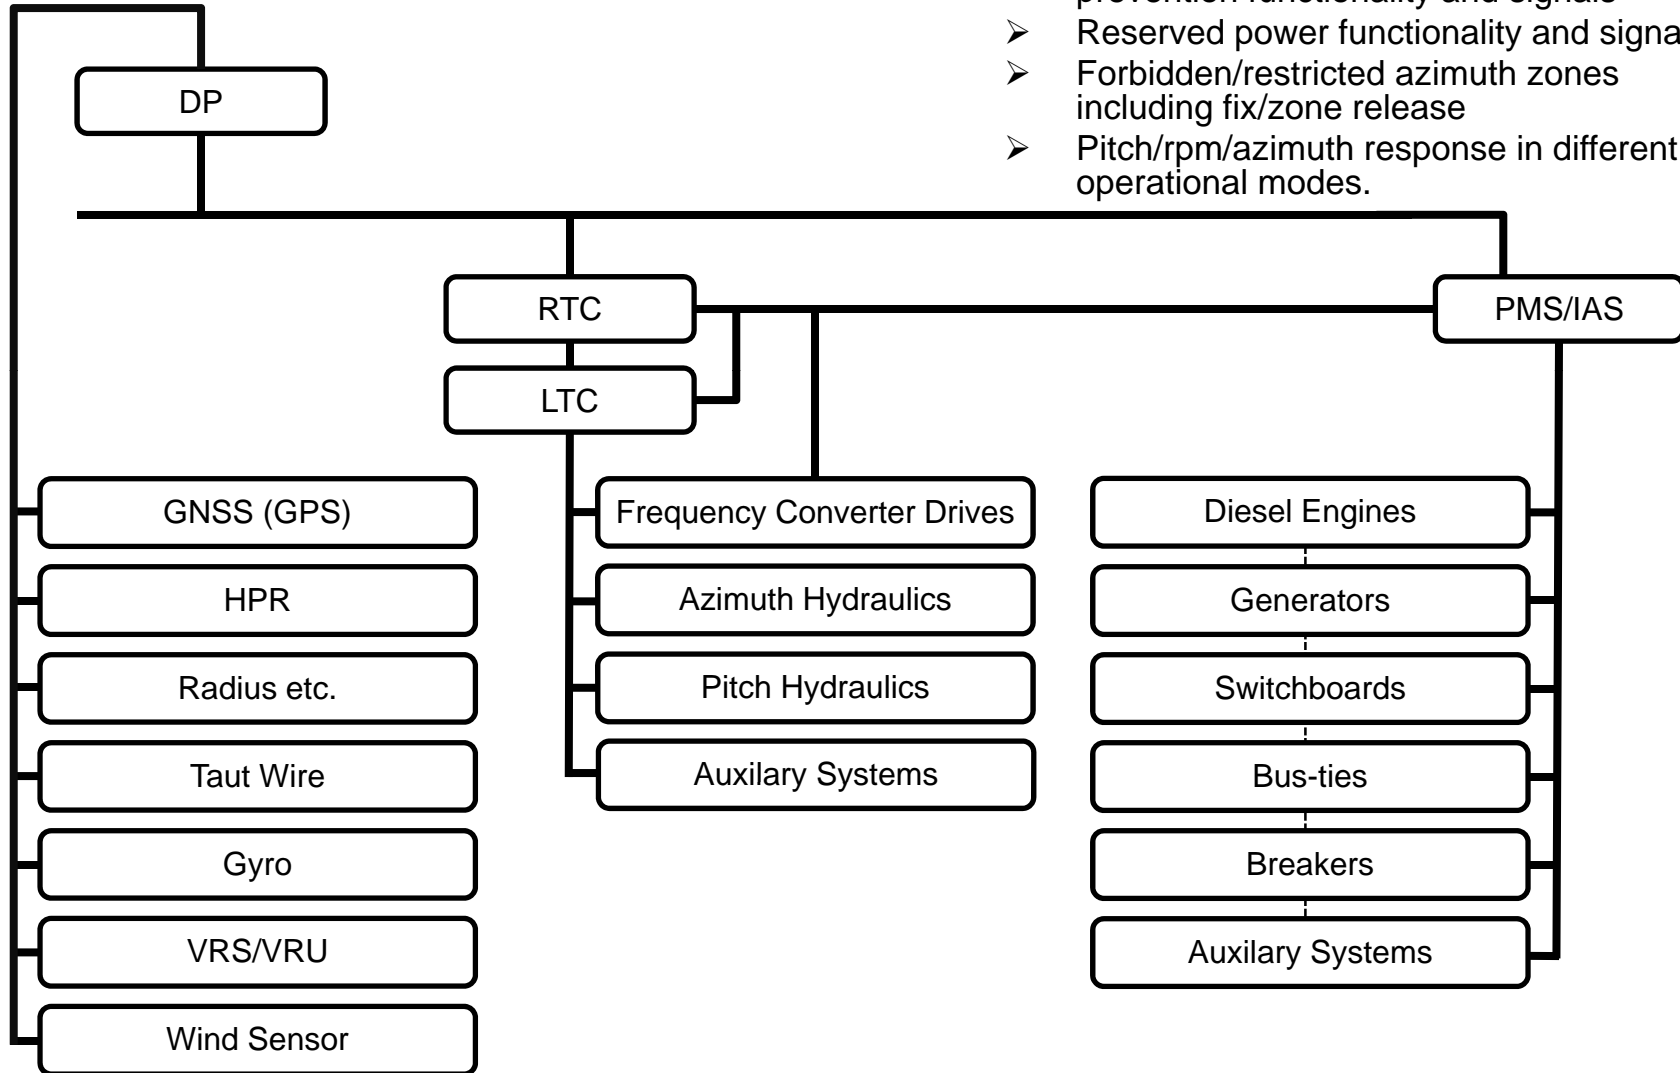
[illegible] prevention functionality and signals
➢ Reserved power functionality and signa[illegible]
➢ Forbidden/restricted azimuth zones including fix/zone release
➢ Pitch/rpm/azimuth response in different operational modes.

DP

RTC

LTC

PMS/IAS

GNSS (GPS)

HPR

Radius etc.

Taut Wire

Gyro

VRS/VRU

Wind Sensor

Frequency Converter Drives

Azimuth Hydraulics

Pitch Hydraulics

Auxilary Systems

Diesel Engines

Generators

Switchboards

Bus-ties

Breakers

Auxilary Systems